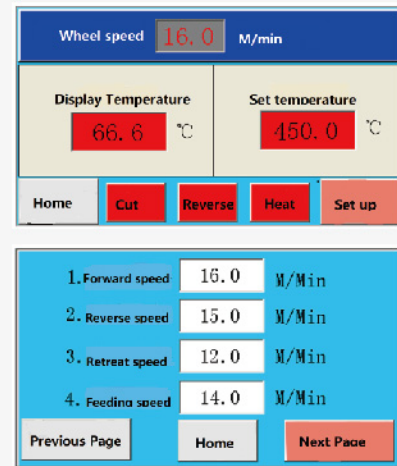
Wheel speed 16.0 M/min

Display Temperature
66.6 ℃

Set temperature
450.0 ℃

Home
Cut
Reverse
Heat
Set up

1. Forward speed 16.0 M/Min
2. Reverse speed 15.0 M/Min
3. Retreat speed 12.0 M/Min
4. Feeding speed 14.0 M/Min

Previous Page
Home
Next Page